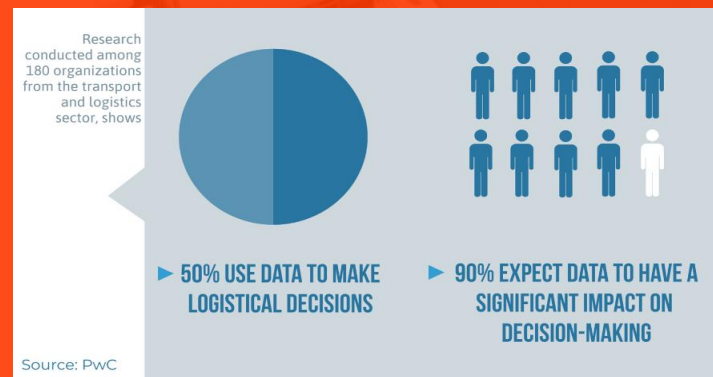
Research conducted among 180 organizations from the transport and logistics sector, shows

► 50% USE DATA TO MAKE LOGISTICAL DECISIONS

► 90% EXPECT DATA TO HAVE A SIGNIFICANT IMPACT ON DECISION-MAKING

Source: PwC